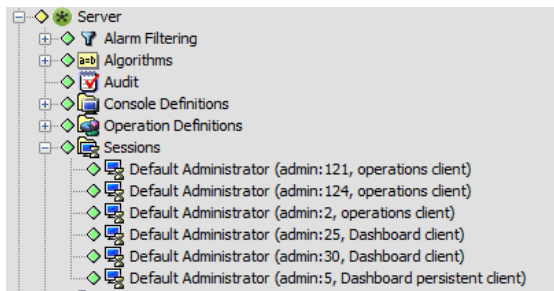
Server
Alarm Filtering
a=b Algorithms
Audit
Console Definitions
Operation Definitions
Sessions
Default Administrator (admin:121, operations client)
Default Administrator (admin:124, operations client)
Default Administrator (admin:2, operations client)
Default Administrator (admin:25, Dashboard client)
Default Administrator (admin:30, Dashboard client)
Default Administrator (admin:5, Dashboard persistent client)